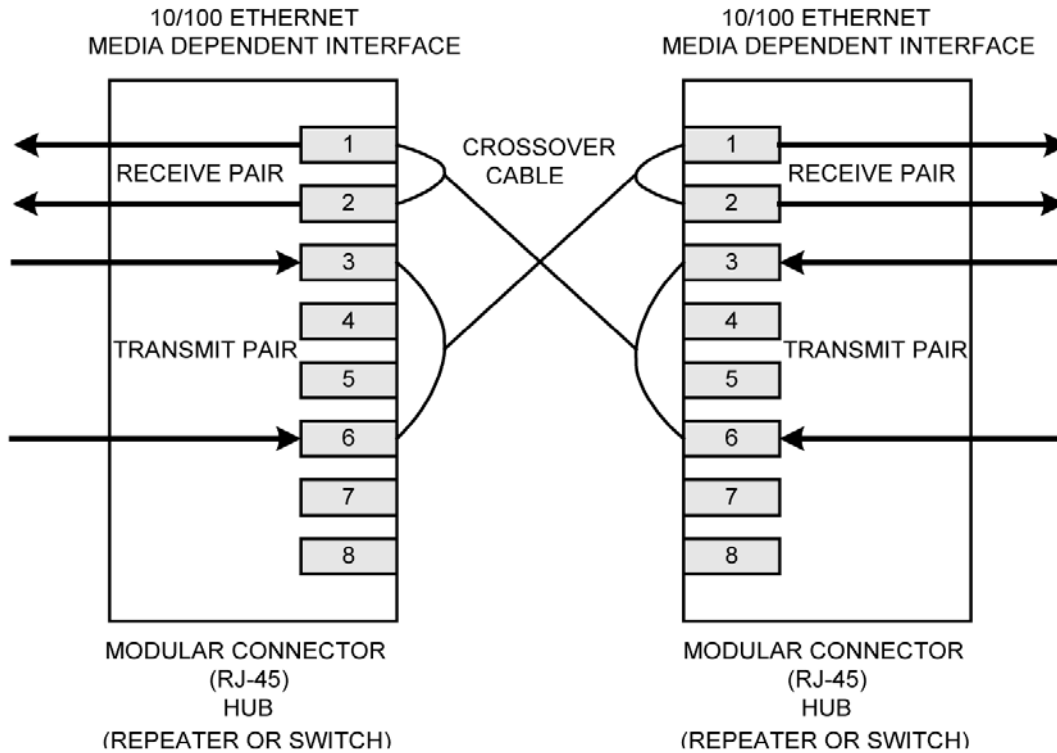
10/100 ETHERNET
MEDIA DEPENDENT INTERFACE

10/100 ETHERNET
MEDIA DEPENDENT INTERFACE

1
RECEIVE PAIR
2
3
4
TRANSMIT PAIR
5
6
7
8

CROSSOVER
CABLE

1
RECEIVE PAIR
2
3
4
TRANSMIT PAIR
5
6
7
8

MODULAR CONNECTOR
(RJ-45)
HUB
(REPEATER OR SWITCH)

MODULAR CONNECTOR
(RJ-45)
HUB
(REPEATER OR SWITCH)